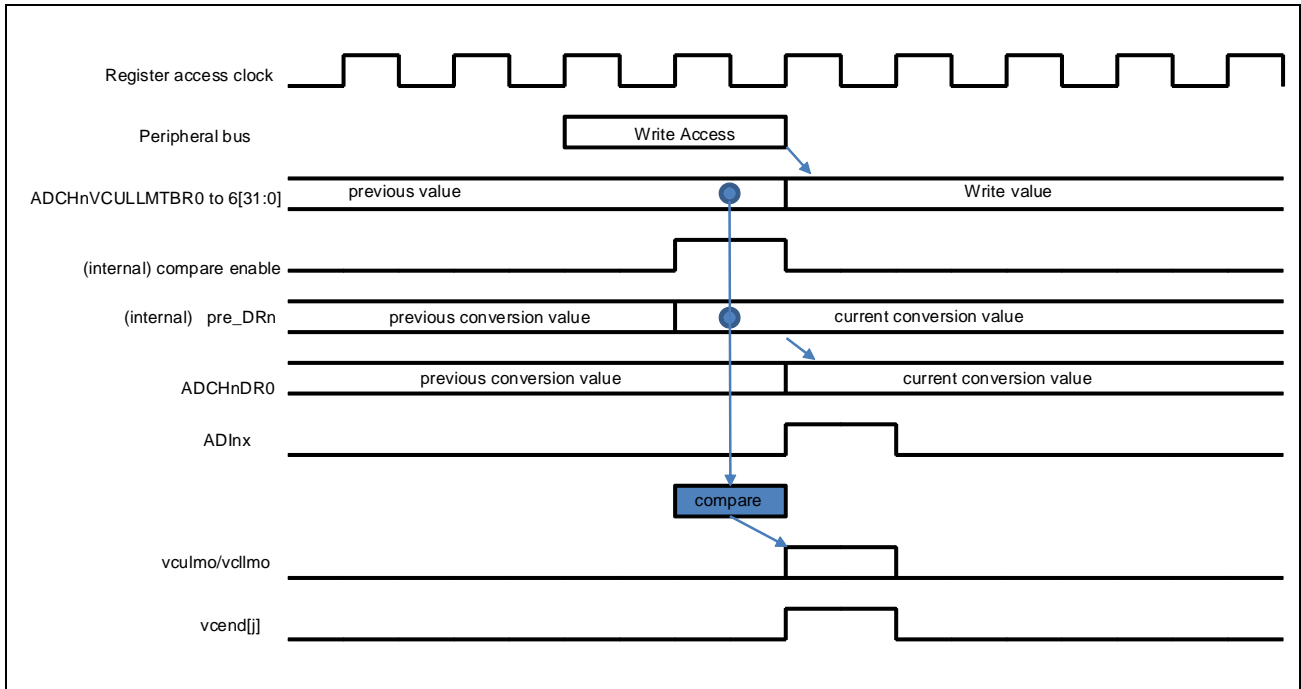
Register access clock

Peripheral bus

Write Access

ADCHnVCULLMTBR0 to 6[31:0]

previous value

Write value

(internal) compare enable

(internal) pre_DRn

previous conversion value

current conversion value

ADCHnDR0

previous conversion value

current conversion value

ADInx

compare

vculmo/vcllmo

vcend[j]